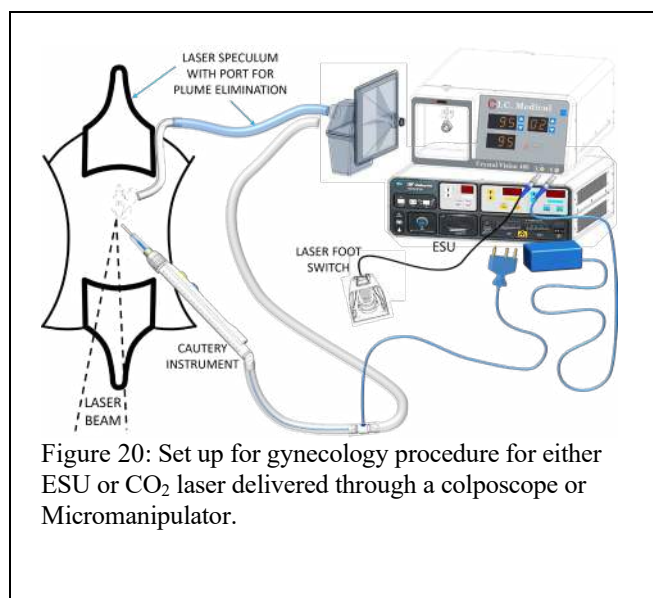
LASER SPECULUM WITH PORT FOR PLUME ELIMINATION

I.C. Medical

95 02

95

Crystal Vision

ESU

LASER FOOT SWITCH

CAUTERY INSTRUMENT

LASER BEAM

Figure 20: Set up for gynecology procedure for either ESU or $CO_2$ laser delivered through a colposcope or Micromanipulator.